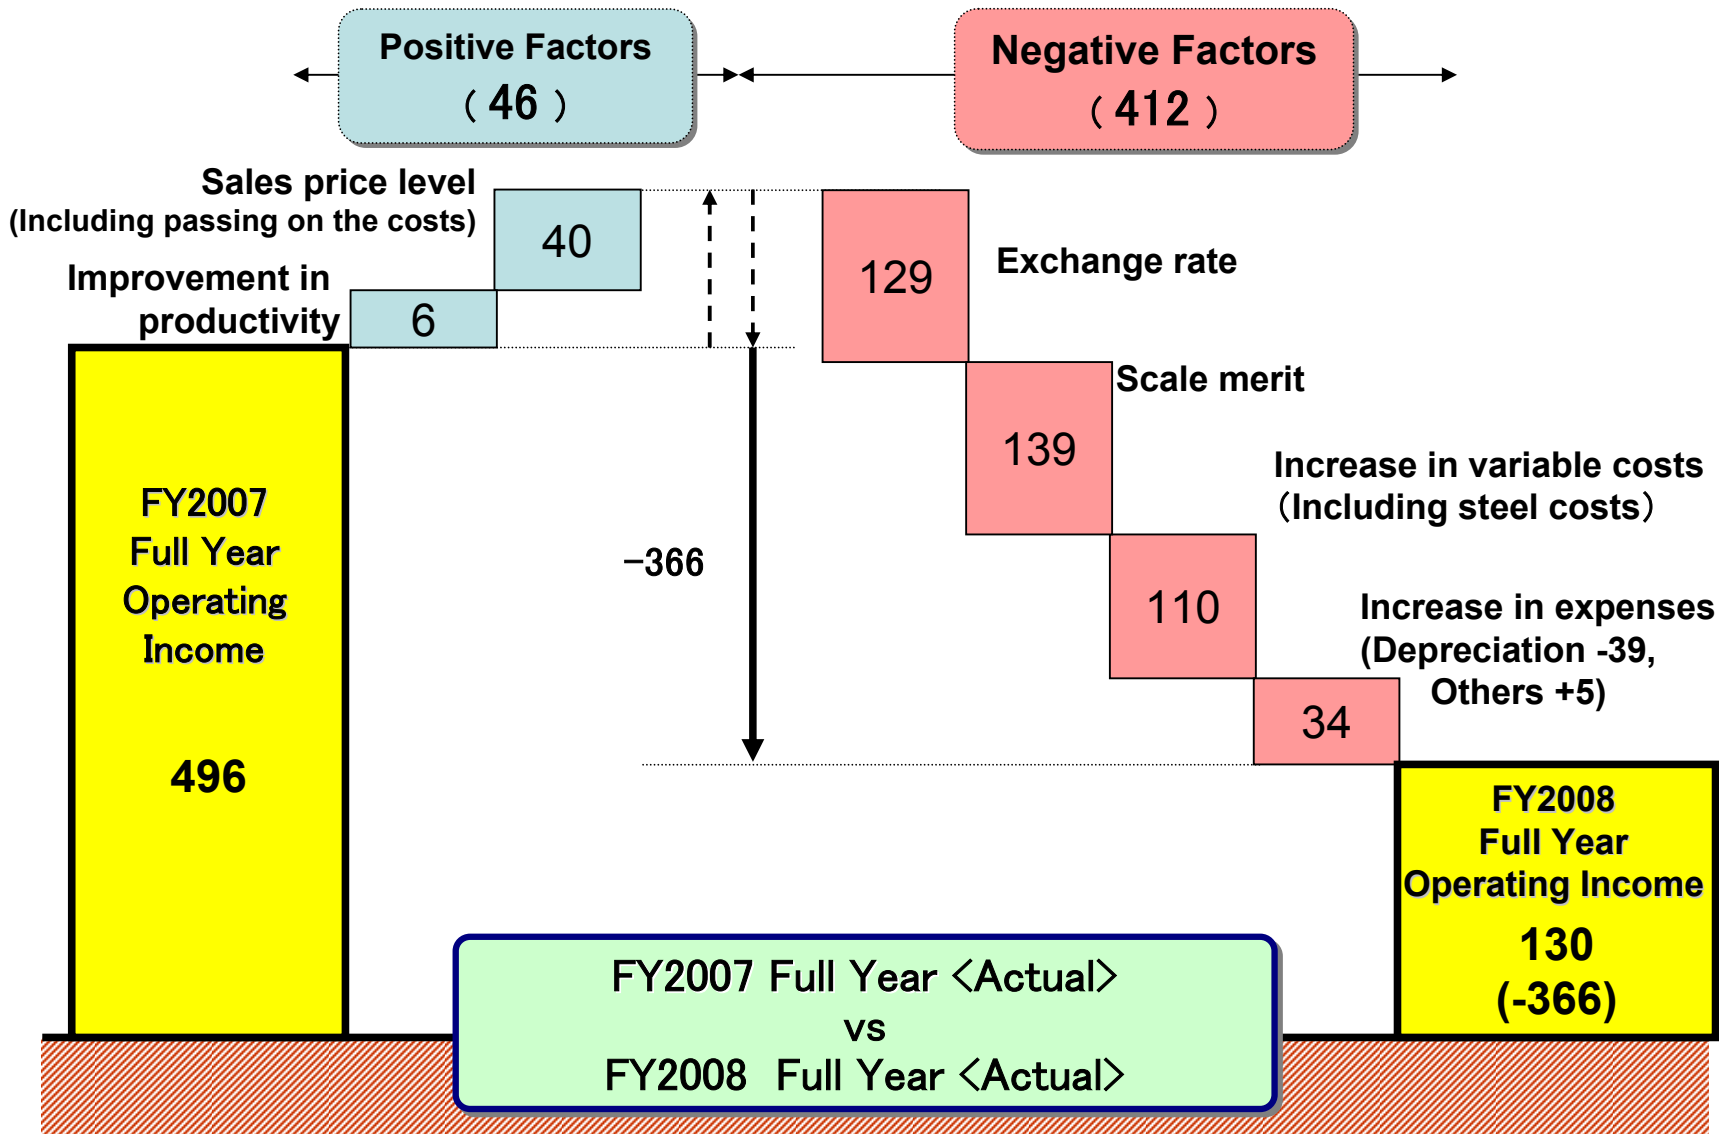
Positive Factors
( 46 )

Negative Factors
( 412 )

Sales price level
(Including passing on the costs)

40

Improvement in productivity

6

FY2007
Full Year
Operating
Income

496

−366

129

Exchange rate

139

Scale merit

Increase in variable costs
(Including steel costs)

110

Increase in expenses
(Depreciation -39,
Others +5)

34

FY2008
Full Year
Operating Income
130
(-366)

FY2007 Full Year <Actual>
vs
FY2008 Full Year <Actual>